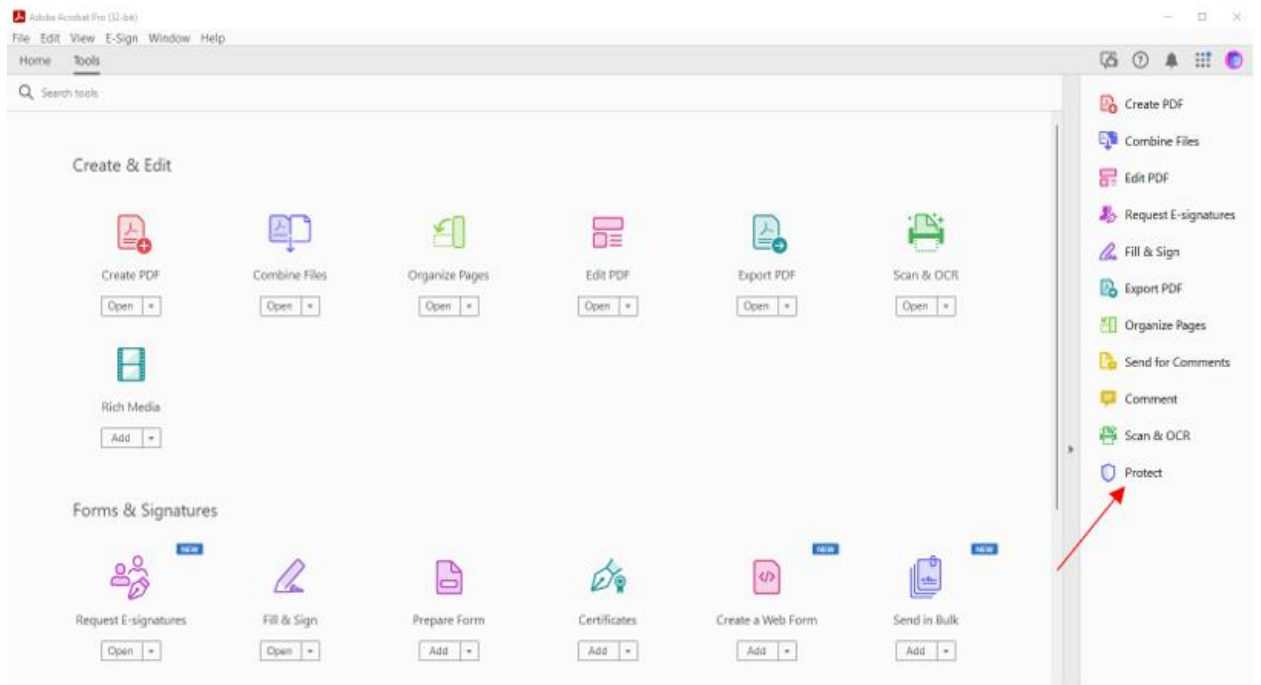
Adobe Acrobat Pro (32-bit)
File Edit View E-Sign Window Help
Home Tools

Search tools

Create & Edit

Create PDF
Open

Combine Files
Open

Organize Pages
Open

Edit PDF
Open

Export PDF
Open

Scan & OCR
Open

Rich Media
Add

Forms & Signatures

NEW
Request E-signatures
Open

Fill & Sign
Open

Prepare Form
Add

Certificates
Add

NEW
Create a Web Form
Add

NEW
Send in Bulk
Add

Create PDF
Combine Files
Edit PDF
Request E-signatures
Fill & Sign
Export PDF
Organize Pages
Send for Comments
Comment
Scan & OCR
Protect